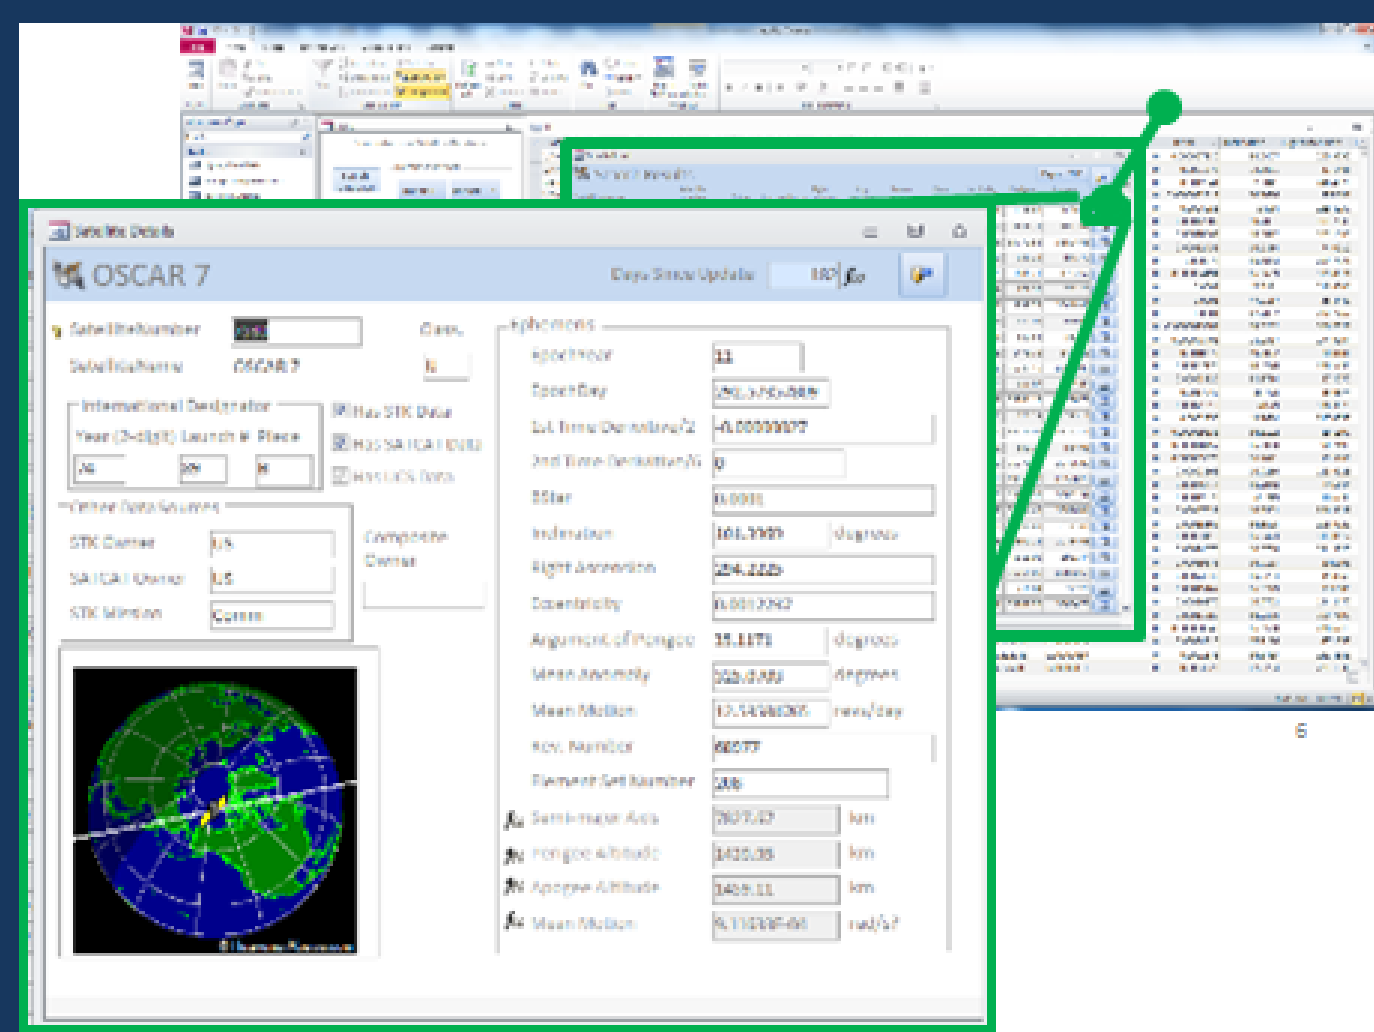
Satellite Details

OSCAR 7

Days Since Update

Satellite Number

Class

Satellite Name OSCAR 7

International Designator

Year (2-digit) Launch # Piece

Has STK Data

Has SATCAT Data

Has UCS Data

Other Data Sources

STK Owner US

SATCAT Owner US

STK Mission

Composite Owner

Ephemeris

Epoch Year 11

Epoch Day

1st Time Derivative/2

2nd Time Derivative/6 0

BStar

Inclination degrees

Right Ascension

Eccentricity

Argument of Perigee degrees

Mean Anomaly degrees

Mean Motion revs/day

Rev. Number

Element Set Number

Semi-major Axis km

Perigee Altitude km

Apogee Altitude km

Mean Motion rad/s

6